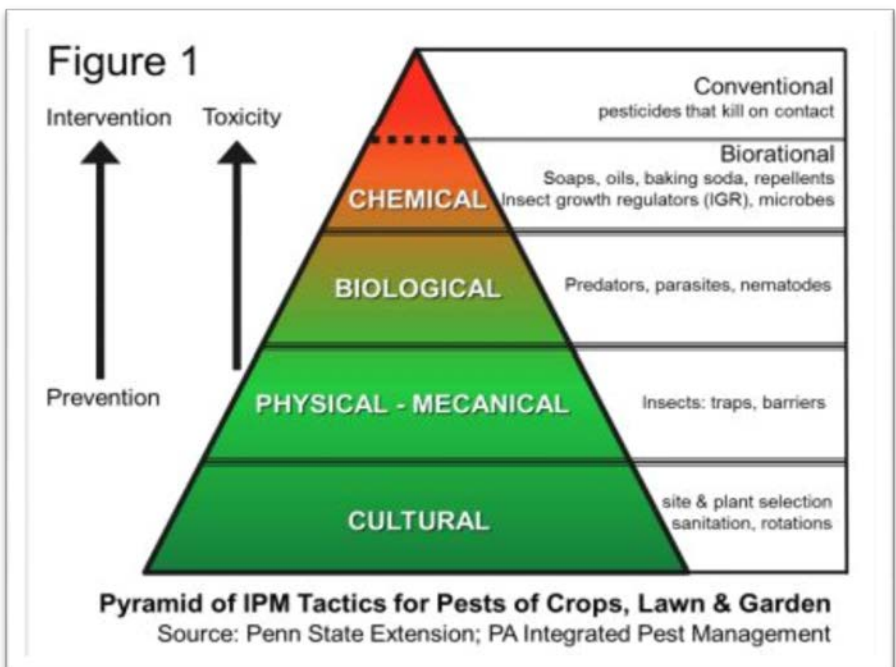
Figure 1

Intervention

Toxicity

Prevention

Conventional
pesticides that kill on contact

Biorational
Soaps, oils, baking soda, repellents
Insect growth regulators (IGR), microbes

CHEMICAL

BIOLOGICAL

Predators, parasites, nematodes

PHYSICAL - MECANICAL

Insects: traps, barriers

CULTURAL

site & plant selection
sanitation, rotations

Pyramid of IPM Tactics for Pests of Crops, Lawn & Garden
Source: Penn State Extension; PA Integrated Pest Management